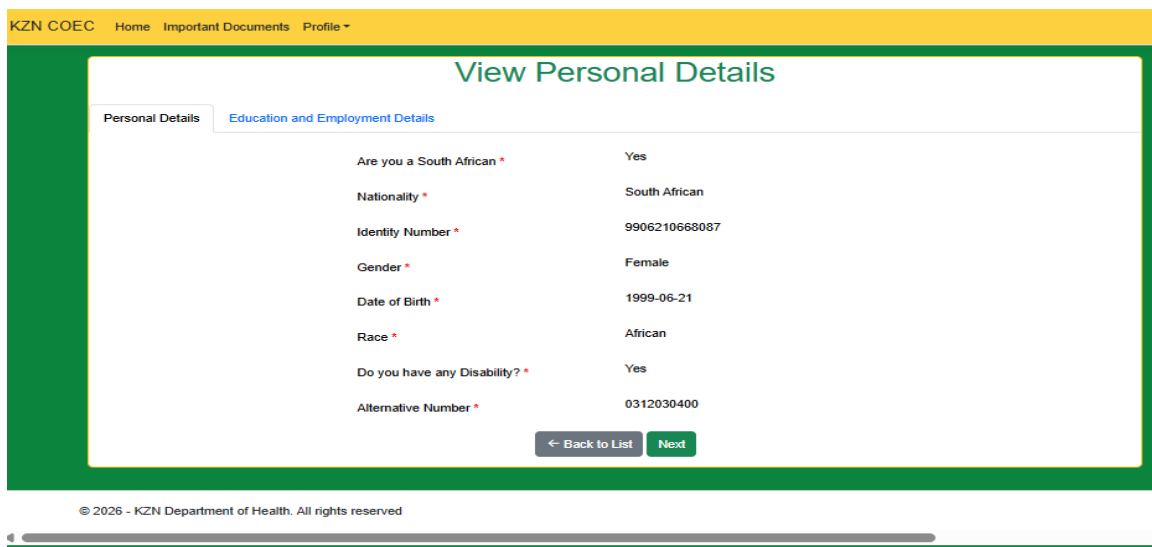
KZN COEC Home Important Documents Profile ▾

View Personal Details

Personal Details | Education and Employment Details

| | |
|---|---|
| Are you a South African * | Yes |
| Nationality * | South African |
| Identity Number * | 9906210668087 |
| Gender * | Female |
| Date of Birth * | 1999-06-21 |
| Race * | African |
| Do you have any Disability? * | Yes |
| Alternative Number * | 0312030400 |

← Back to List Next

© 2026 - KZN Department of Health. All rights reserved